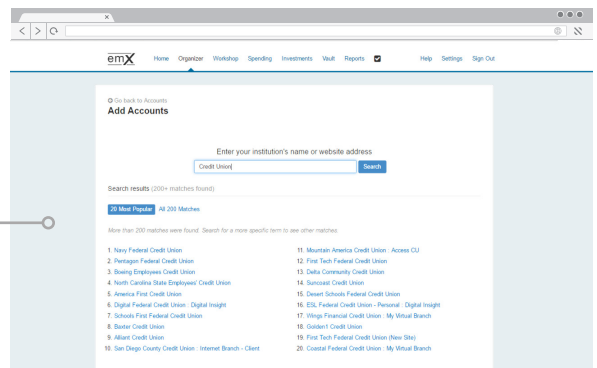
×

emX Home Organizer Workshop Spending Investments Vault Reports Help Settings Sign Out

Go back to Accounts
Add Accounts

Enter your institution's name or website address

Credit Union Search

Search results (200+ matches found)

20 Most Popular All 200 Matches

More than 200 matches were found. Search for a more specific term to see other matches.

1. Navy Federal Credit Union
2. Pentagon Federal Credit Union
3. Boeing Employees Credit Union
4. North Carolina State Employees' Credit Union
5. America First Credit Union
6. Digital Federal Credit Union : Digital Insight
7. Schools First Federal Credit Union
8. Baxter Credit Union
9. Alliant Credit Union
10. San Diego County Credit Union : Internet Branch - Client

11. Mountain America Credit Union : Access CU
12. First Tech Federal Credit Union
13. Delta Community Credit Union
14. Suncoast Credit Union
15. Desert Schools Federal Credit Union
16. ESL Federal Credit Union - Personal : Digital Insight
17. Wings Financial Credit Union : My Virtual Branch
18. Golden1 Credit Union
19. First Tech Federal Credit Union (New Site)
20. Coastal Federal Credit Union : My Virtual Branch